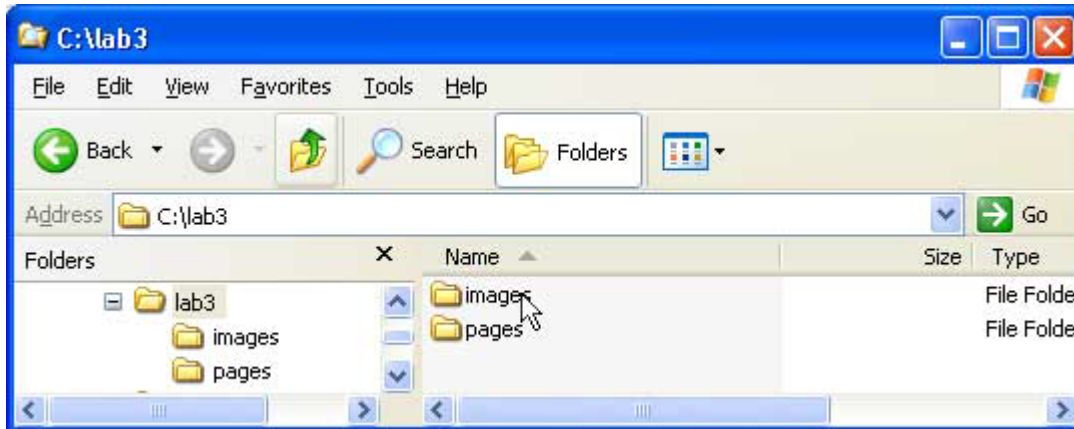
C:\lab3

File Edit View Favorites Tools Help

Back Search Folders

Address C:\lab3 Go

Folders ×

lab3
images
pages

| Name | Size | Type |
|---|---|---|
| images | | File Folde |
| pages | | File Folde |